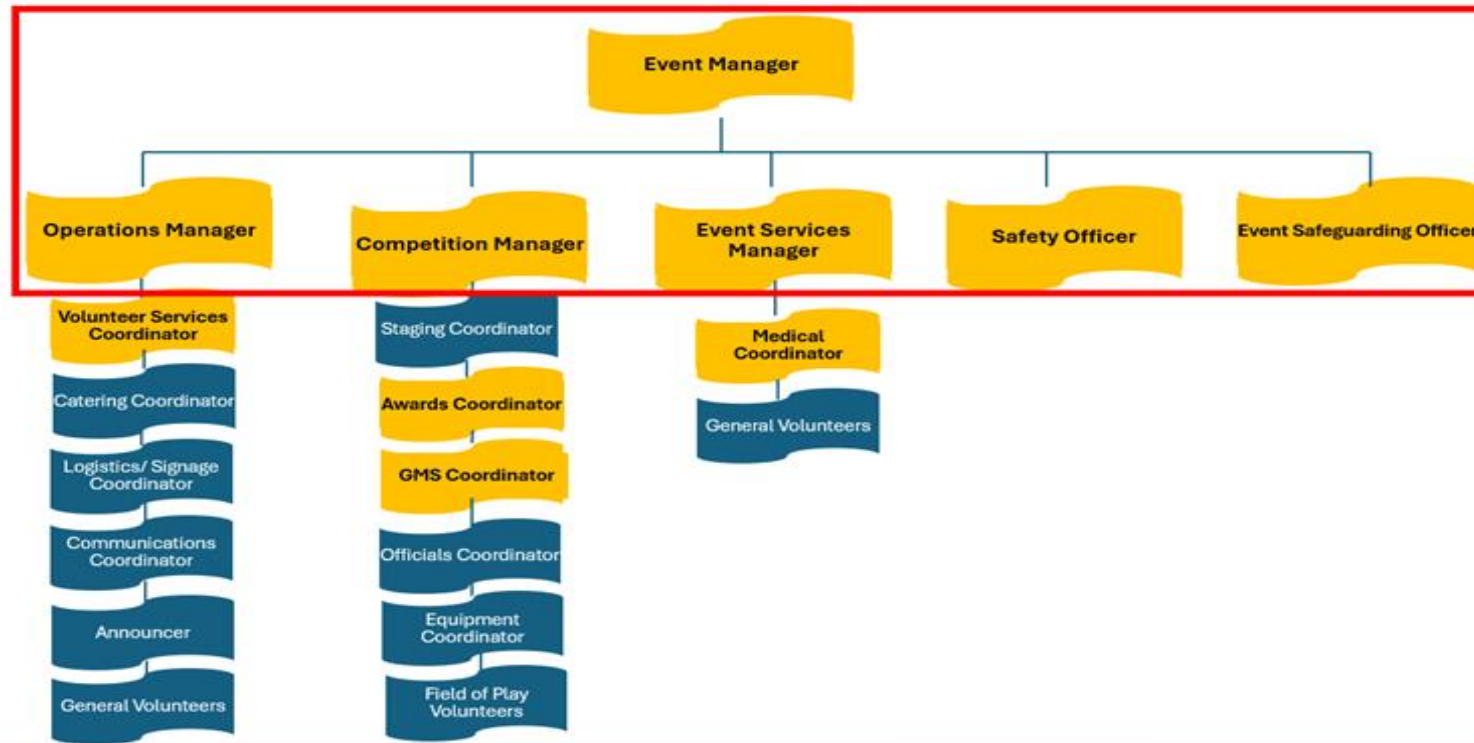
Event Manager

Operations Manager

Competition Manager

Event Services Manager

Safety Officer

Event Safeguarding Officer

Volunteer Services Coordinator

Catering Coordinator

Logistics/ Signage Coordinator

Communications Coordinator

Announcer

General Volunteers

Staging Coordinator

Awards Coordinator

GMS Coordinator

Officials Coordinator

Equipment Coordinator

Field of Play Volunteers

Medical Coordinator

General Volunteers